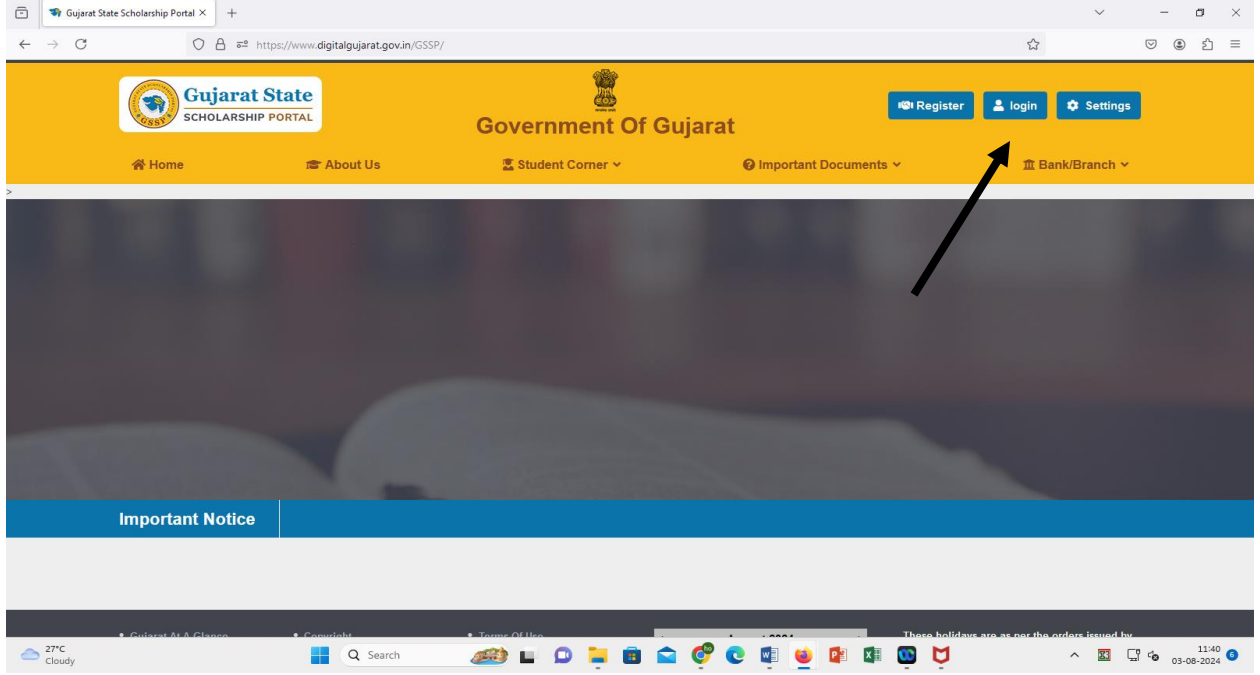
Gujarat State Scholarship Portal ×

https://www.digitalgujarat.gov.in/GSSP/

Gujarat State SCHOLARSHIP PORTAL

GSSP

Government Of Gujarat

Register login Settings

Home About Us Student Corner Important Documents Bank/Branch

>

Important Notice

Gujarat At A Glance Copyright Terms Of Use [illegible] These holidays are as per the orders issued by

27°C Cloudy

Search

11:40 03-08-2024